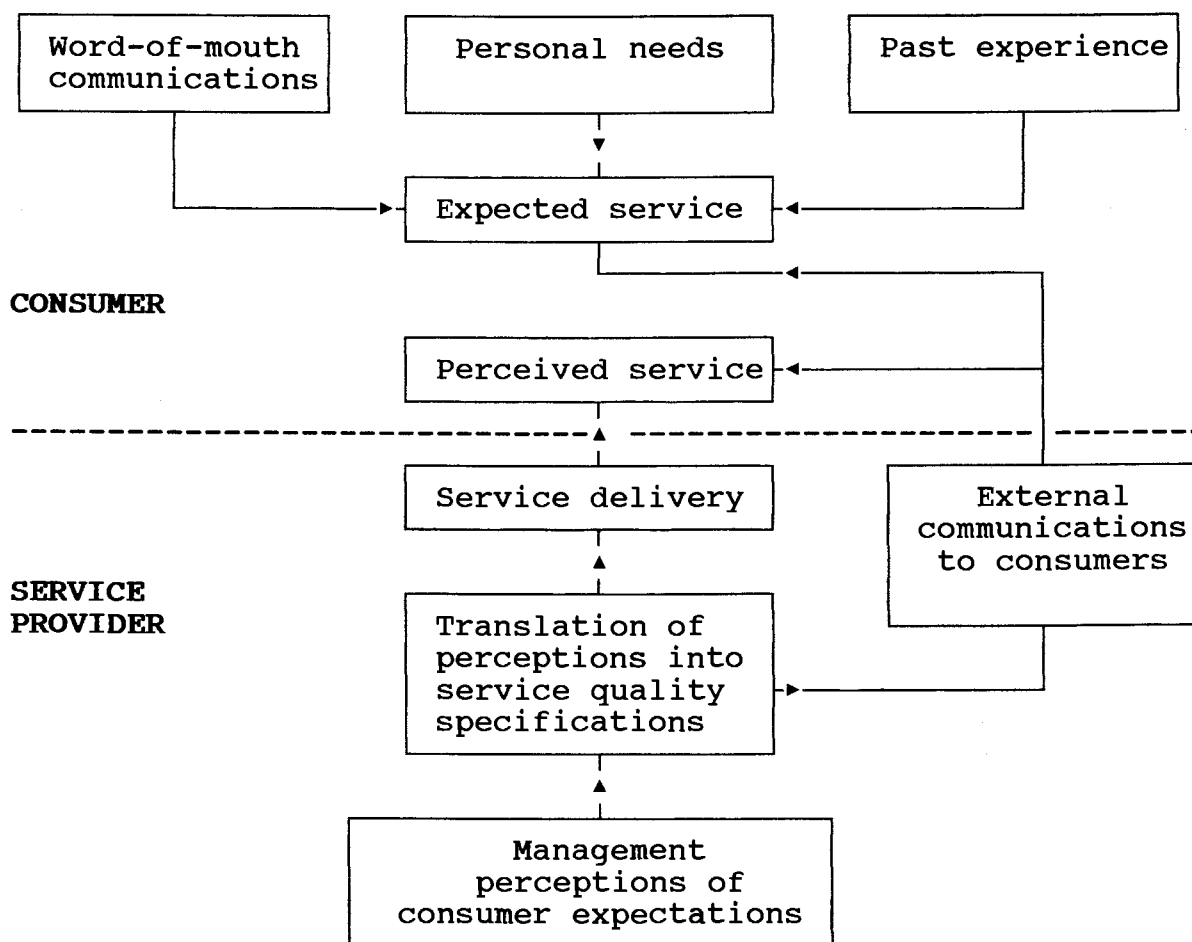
Word-of-mouth communications

Personal needs

Past experience

Expected service

CONSUMER

Perceived service

Service delivery

External communications to consumers

SERVICE PROVIDER

Translation of perceptions into service quality specifications

Management perceptions of consumer expectations